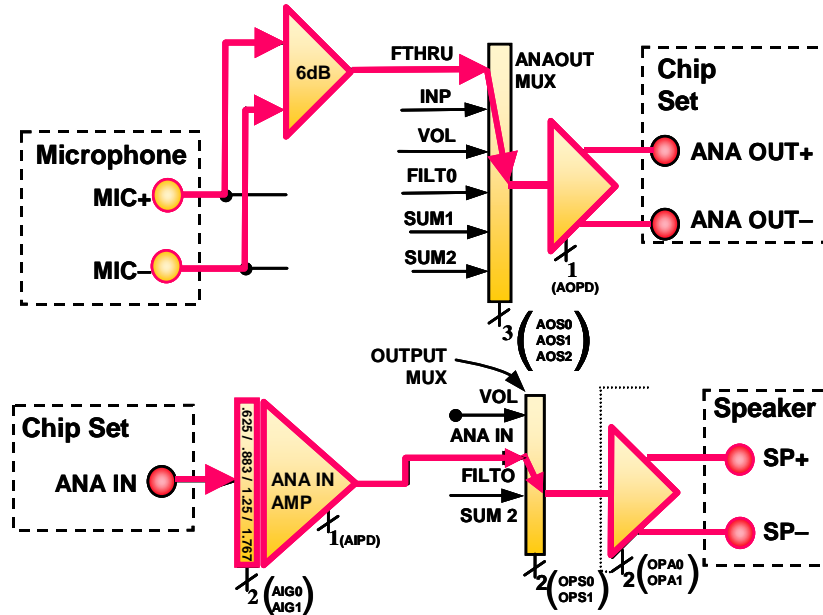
6dB

FTHRU

ANAOUT MUX

Chip Set

INP

VOL

FILT0

SUM1

SUM2

Microphone

MIC+

MIC–

ANA OUT+

ANA OUT–

1 (AOPD)

3 (AOS0 AOS1 AOS2)

OUTPUT MUX

VOL

ANA IN

FILTO

SUM 2

Speaker

SP+

SP–

Chip Set

ANA IN

.625 / .883 / 1.25 / 1.767

ANA IN AMP

1 (AIPD)

2 (AIG0 AIG1)

2 (OPS0 OPS1)

2 (OPA0 OPA1)